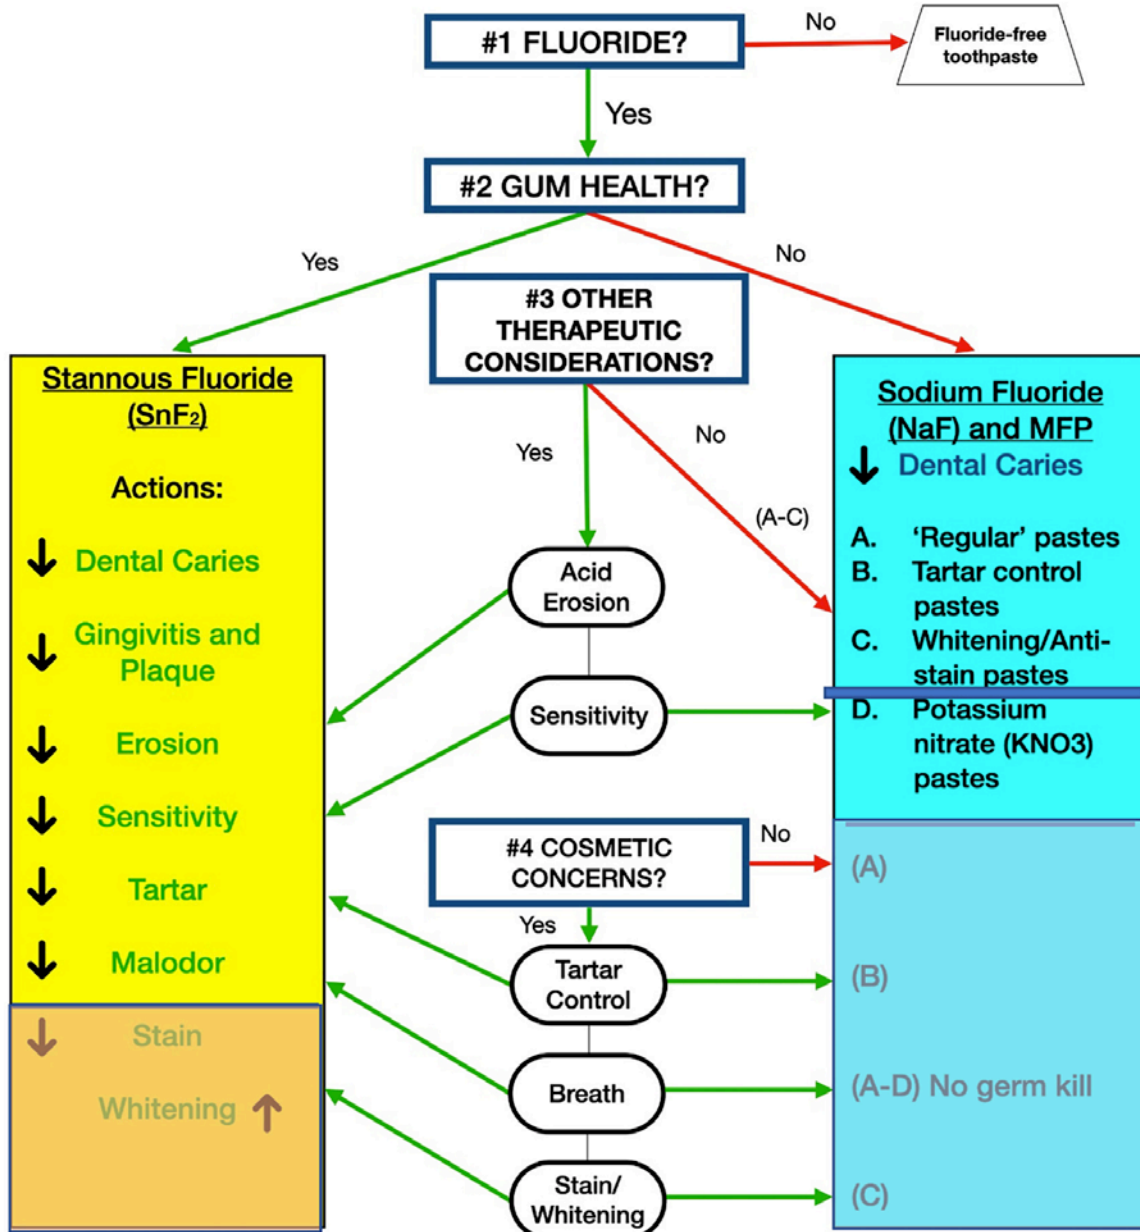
#1 FLUORIDE?

No

Fluoride-free toothpaste

Yes

#2 GUM HEALTH?

Yes

No

#3 OTHER THERAPEUTIC CONSIDERATIONS?

Stannous Fluoride ($SnF_2$)

Actions:

↓ Dental Caries

↓ Gingivitis and Plaque

↓ Erosion

↓ Sensitivity

↓ Tartar

↓ Malodor

↓ Stain

Whitening ↑

Yes

No

(A-C)

Acid Erosion

Sensitivity

#4 COSMETIC CONCERNS?

No

Yes

Tartar Control

Breath

Stain/ Whitening

Sodium Fluoride (NaF) and MFP

↓ Dental Caries

A. 'Regular' pastes
B. Tartar control pastes
C. Whitening/Anti-stain pastes
D. Potassium nitrate (KNO3) pastes

(A)

(B)

(A-D) No germ kill

(C)